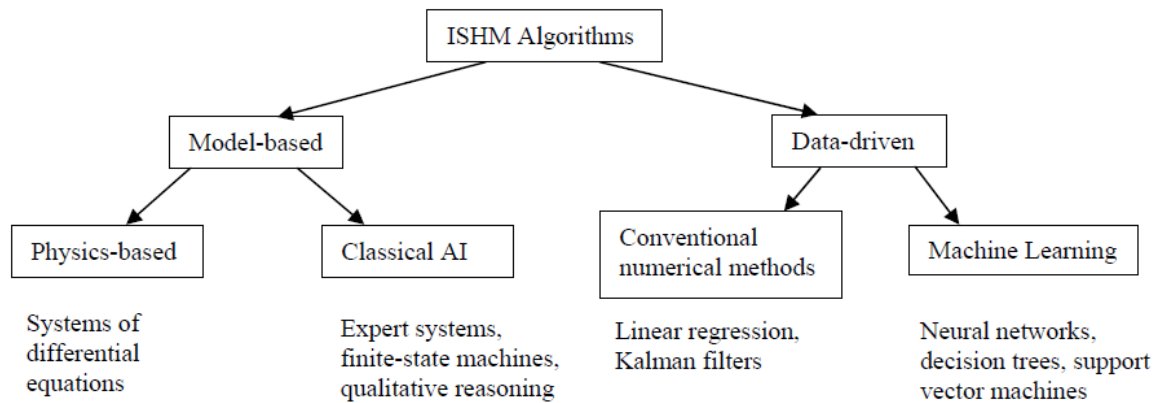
ISHM Algorithms

Model-based

Data-driven

Physics-based

Classical AI

Conventional numerical methods

Machine Learning

Systems of differential equations

Expert systems, finite-state machines, qualitative reasoning

Linear regression, Kalman filters

Neural networks, decision trees, support vector machines